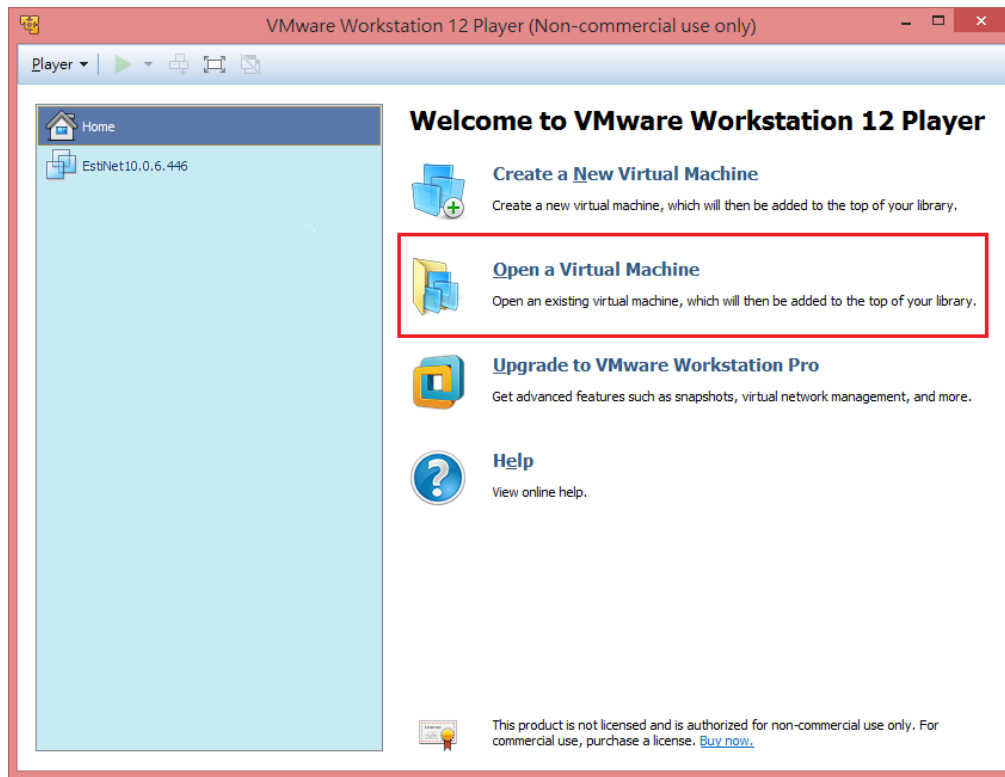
VMware Workstation 12 Player (Non-commercial use only)

Player

Home

EstiNet10.0.6.446

Welcome to VMware Workstation 12 Player

Create a New Virtual Machine

Create a new virtual machine, which will then be added to the top of your library.

Open a Virtual Machine

Open an existing virtual machine, which will then be added to the top of your library.

Upgrade to VMware Workstation Pro

Get advanced features such as snapshots, virtual network management, and more.

Help

View online help.

This product is not licensed and is authorized for non-commercial use only. For commercial use, purchase a license. Buy now.